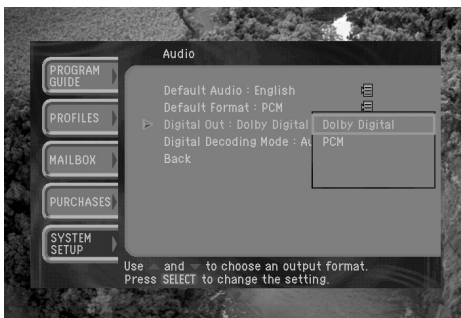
Audio

PROGRAM GUIDE

PROFILES

MAILBOX

PURCHASES

SYSTEM SETUP

Default Audio : English
Default Format : PCM
Digital Out : Dolby Digital
Digital Decoding Mode : Au
Back

Dolby Digital
PCM

Use and to choose an output format.
Press SELECT to change the setting.